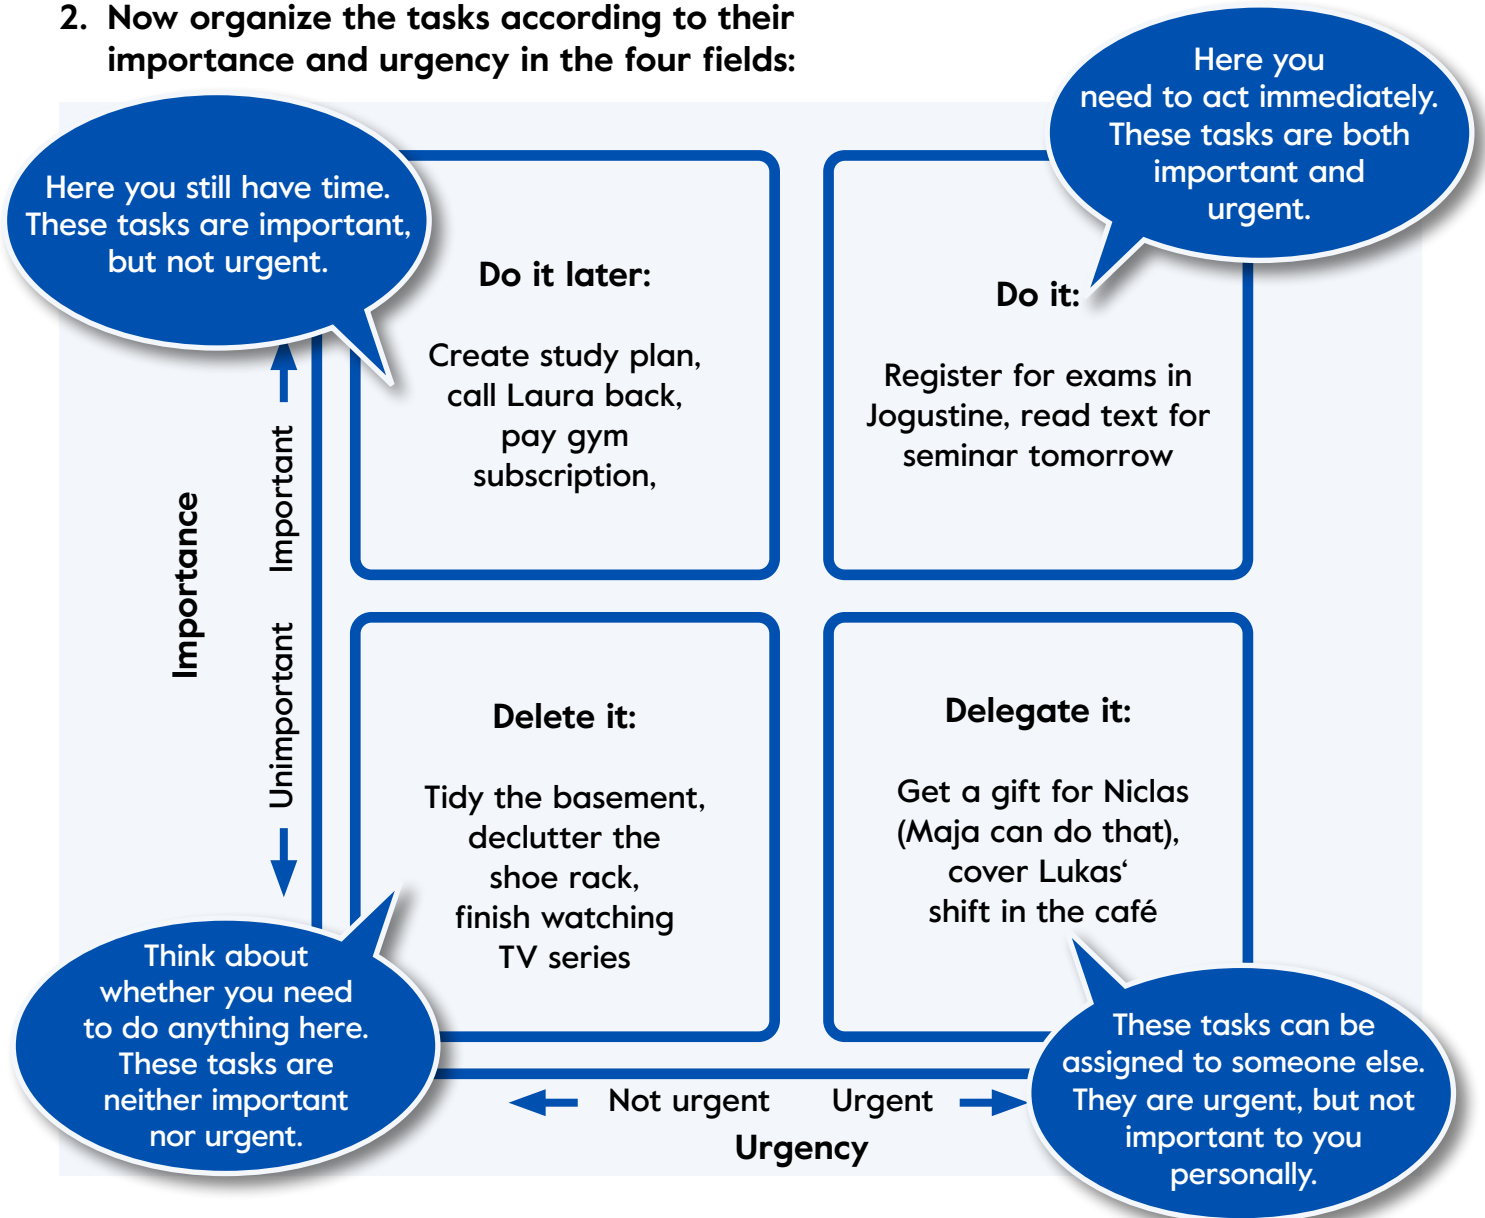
2. Now organize the tasks according to their importance and urgency in the four fields:

Here you still have time. These tasks are important, but not urgent.

Here you need to act immediately. These tasks are both important and urgent.

Do it later:

Create study plan, call Laura back, pay gym subscription,

Do it:

Register for exams in Jogustine, read text for seminar tomorrow

Importance

Important

Unimportant

Delete it:

Tidy the basement, declutter the shoe rack, finish watching TV series

Delegate it:

Get a gift for Niclas (Maja can do that), cover Lukas' shift in the café

Think about whether you need to do anything here. These tasks are neither important nor urgent.

These tasks can be assigned to someone else. They are urgent, but not important to you personally.

Not urgent Urgent

Urgency